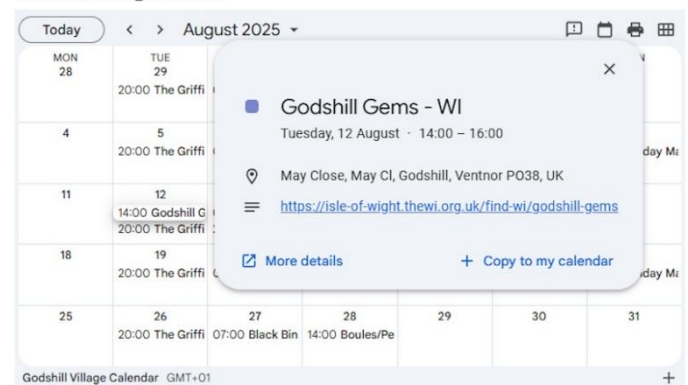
Today < > August 2025 ▾

| MON | TUE | | | | | |
|---|---|---|---|---|---|---|
| 28 | 29 20:00 The Griffi | | | | | |
| 4 | 5 20:00 The Griffi | | | | | day Ma |
| 11 | 12 14:00 Godshill G 20:00 The Griffi | | | | | |
| 18 | 19 20:00 The Griffi | | | | | day Ma |
| 25 | 26 20:00 The Griffi | 27 07:00 Black Bin | 28 14:00 Boules/Pe | 29 | 30 | 31 |

×

Godshill Gems - WI

Tuesday, 12 August · 14:00 – 16:00

May Close, May Cl, Godshill, Ventnor PO38, UK

https://isle-of-wight.thewi.org.uk/find-wi/godshill-gems

More details

+ Copy to my calendar

Godshill Village Calendar GMT+01

+